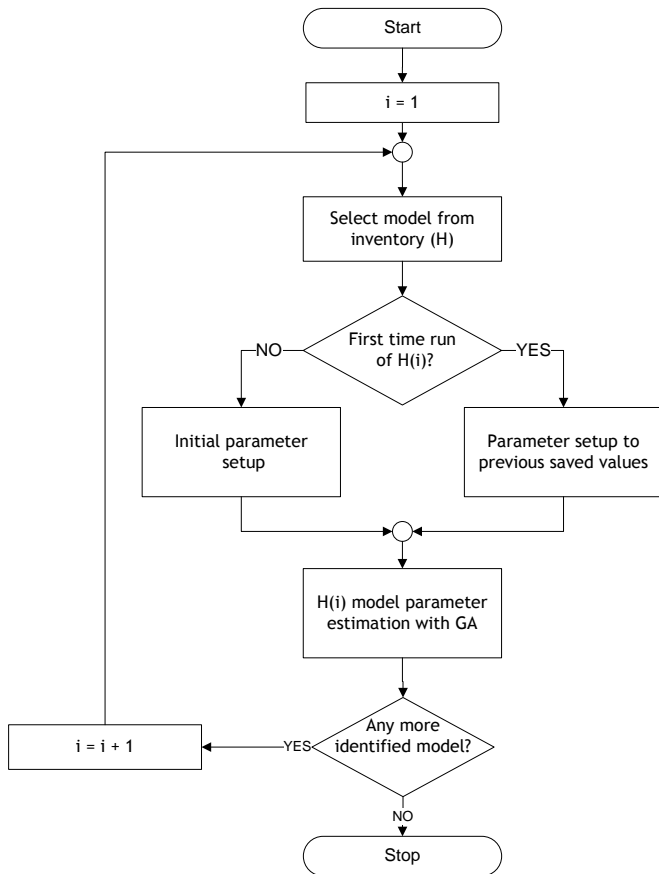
Start

i = 1

Select model from inventory (H)

First time run of H(i)?

NO

YES

Initial parameter setup

Parameter setup to previous saved values

H(i) model parameter estimation with GA

Any more identified model?

YES

i = i + 1

NO

Stop